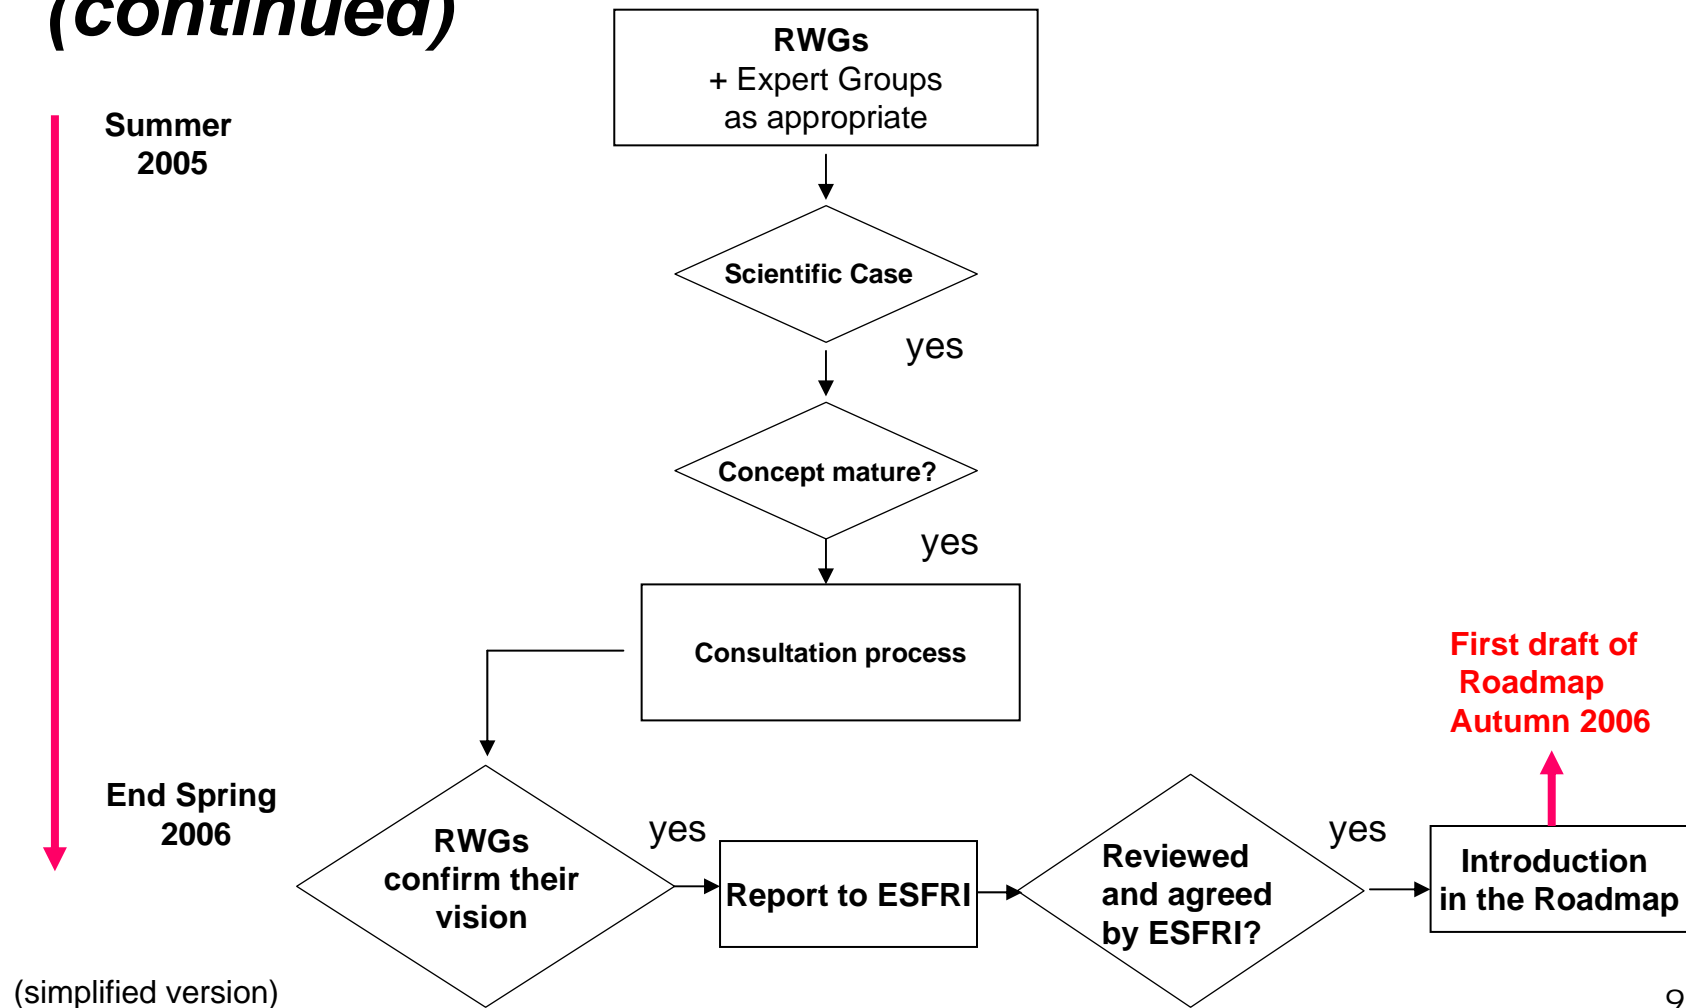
(continued)

Summer 2005

RWGs
+ Expert Groups as appropriate

Scientific Case

yes

Concept mature?

yes

Consultation process

End Spring 2006

RWGs confirm their vision

yes

Report to ESFRI

Reviewed and agreed by ESFRI?

yes

Introduction in the Roadmap

First draft of Roadmap Autumn 2006

(simplified version)

9